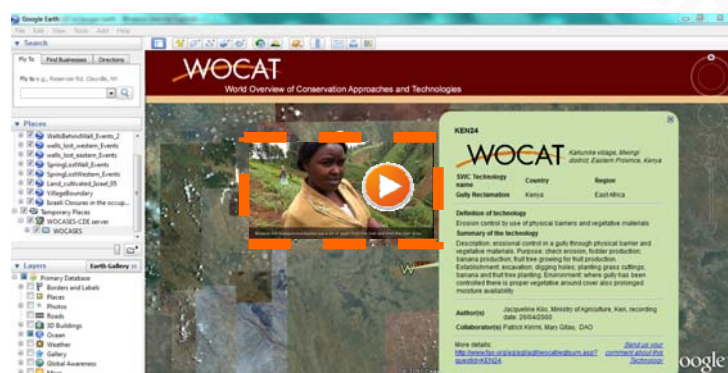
Google Earth

File Edit View Tools Add Help

▼ Search

Fly To | Find Businesses | Directions

Fly to e.g., Reservoir Rd, Chicago, NY

▼ Places

WallsBehindWall_Events_2
walls_lost_western_Events
walls_lost_eastern_Events
SpringLostWall_Events
SpringLostWestern_Events
Land_cultivated_Israel_05
VillageBoundary
Israeli Closures in the occup...
Temporary Places
WOCASES-CDE server
WOCASES

▼ Layers | Earth Gallery

Primary Database
Borders and Labels
Places
Photos
Roads
3D Buildings
Ocean
Weather
Gallery
Global Awareness

WOCAT

World Overview of Conservation Approaches and Technologies

KEN24

WOCAT

Kakunike village, Meingi district, Eastern Province, Kenya

| SWC Technology name | Country | Region |
|---|---|---|
| Gully Reclamation | Kenya | East Africa |

Definition of technology
Erosion control by use of physical barriers and vegetative materials

Summary of the technology
Description: erosional control in a gully through physical barrier and vegetative materials. Purpose: check erosion, fodder production, banana production, fruit tree growing for fruit production. Establishment: excavation, digging holes, planting grass cuttings, banana and fruit tree planting. Environment: where gully has been controlled there is proper vegetative ground cover also prolonged moisture availability

| Author(s) | Jacqueline Kiio, Ministry of Agriculture, Ken, recording date: 29/04/2000 |
|---|---|
| Collaborator(s) | Patrick Kirimi, Mary Gitau, DAO |

More details:
http://www.fao.org/ag/agl/agll/wocat/wqtsum.asp?questid=KEN24

Send us your comment about this Technology

oogle